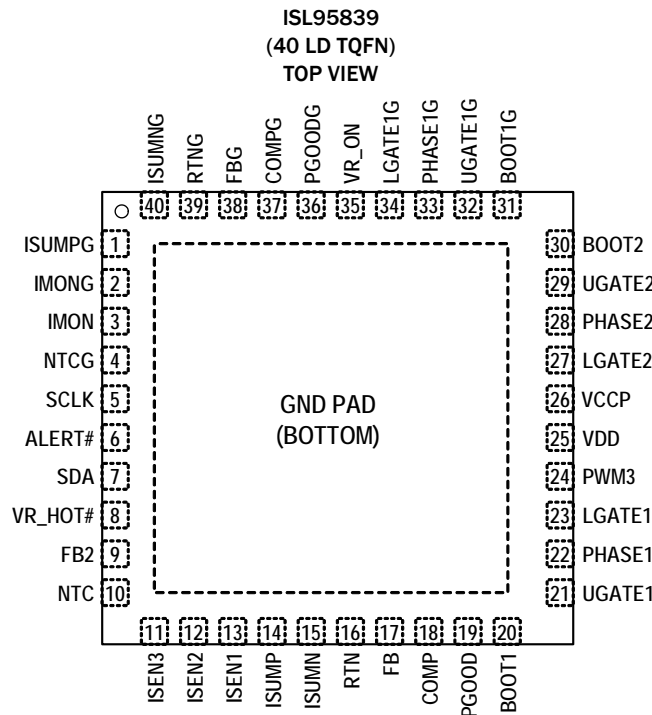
ISL95839
(40 LD TQFN)
TOP VIEW

ISUMNG 40
RTNG 39
FBG 38
COMPG 37
PGOODG 36
VR_ON 35
LGATE1G 34
PHASE1G 33
UGATE1G 32
BOOT1G 31

ISUMPG 1
IMONG 2
IMON 3
NTCG 4
SCLK 5
ALERT# 6
SDA 7
VR_HOT# 8
FB2 9
NTC 10

GND PAD
(BOTTOM)

30 BOOT2
29 UGATE2
28 PHASE2
27 LGATE2
26 VCCP
25 VDD
24 PWM3
23 LGATE1
22 PHASE1
21 UGATE1

11 ISEN3
12 ISEN2
13 ISEN1
14 ISUMP
15 ISUMN
16 RTN
17 FB
18 COMP
19 PGOOD
20 BOOT1